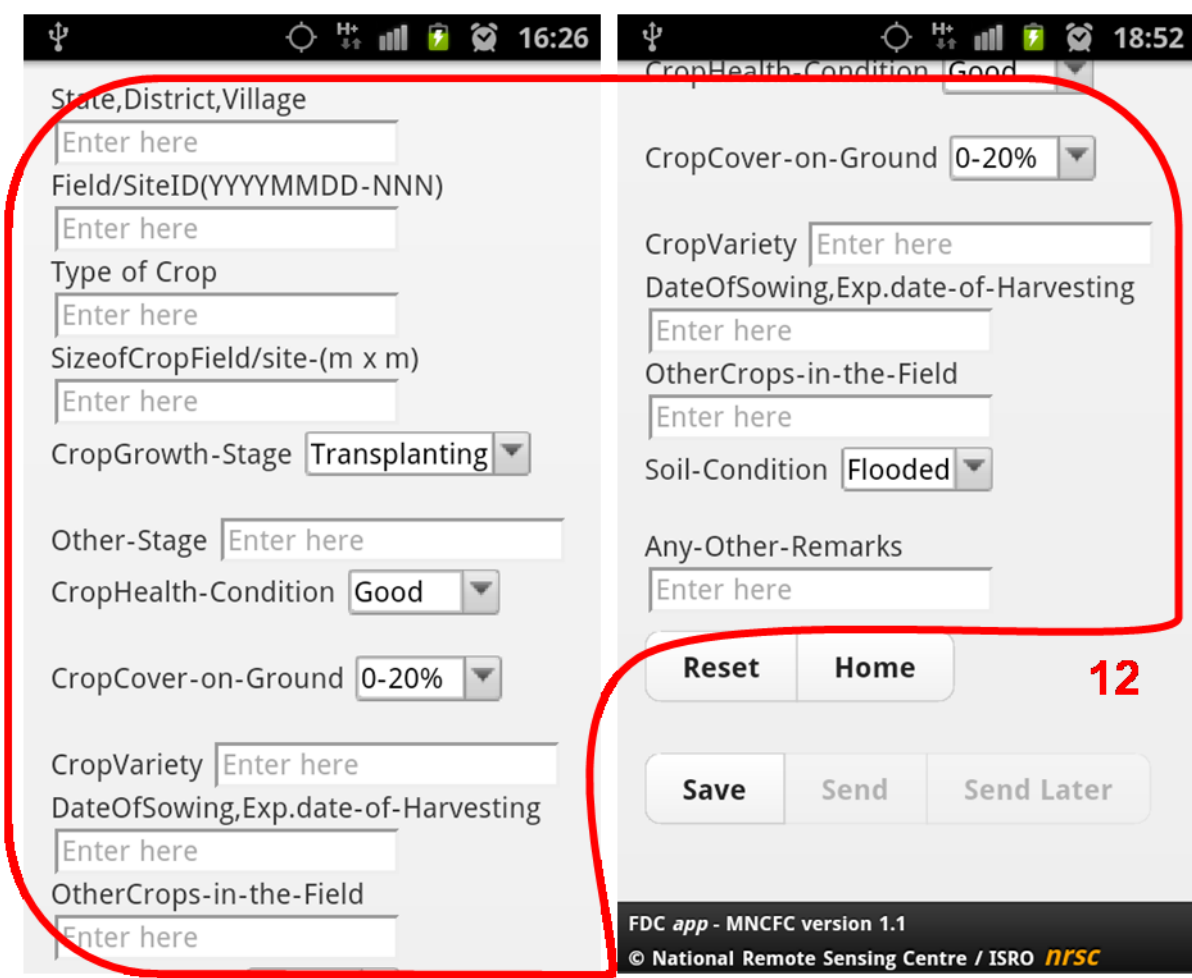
16:26

State,District,Village
Enter here
Field/SiteID(YYYYMMDD-NNN)
Enter here
Type of Crop
Enter here
SizeofCropField/site-(m x m)
Enter here
CropGrowth-Stage Transplanting

Other-Stage Enter here
CropHealth-Condition Good

CropCover-on-Ground 0-20%

CropVariety Enter here
DateOfSowing,Exp.date-of-Harvesting
Enter here
OtherCrops-in-the-Field
Enter here

18:52

CropHealth-Condition Good

CropCover-on-Ground 0-20%

CropVariety Enter here
DateOfSowing,Exp.date-of-Harvesting
Enter here
OtherCrops-in-the-Field
Enter here
Soil-Condition Flooded

Any-Other-Remarks
Enter here

Reset Home

12

Save Send Send Later

FDC app - MNCFC version 1.1
© National Remote Sensing Centre / ISRO nrsc